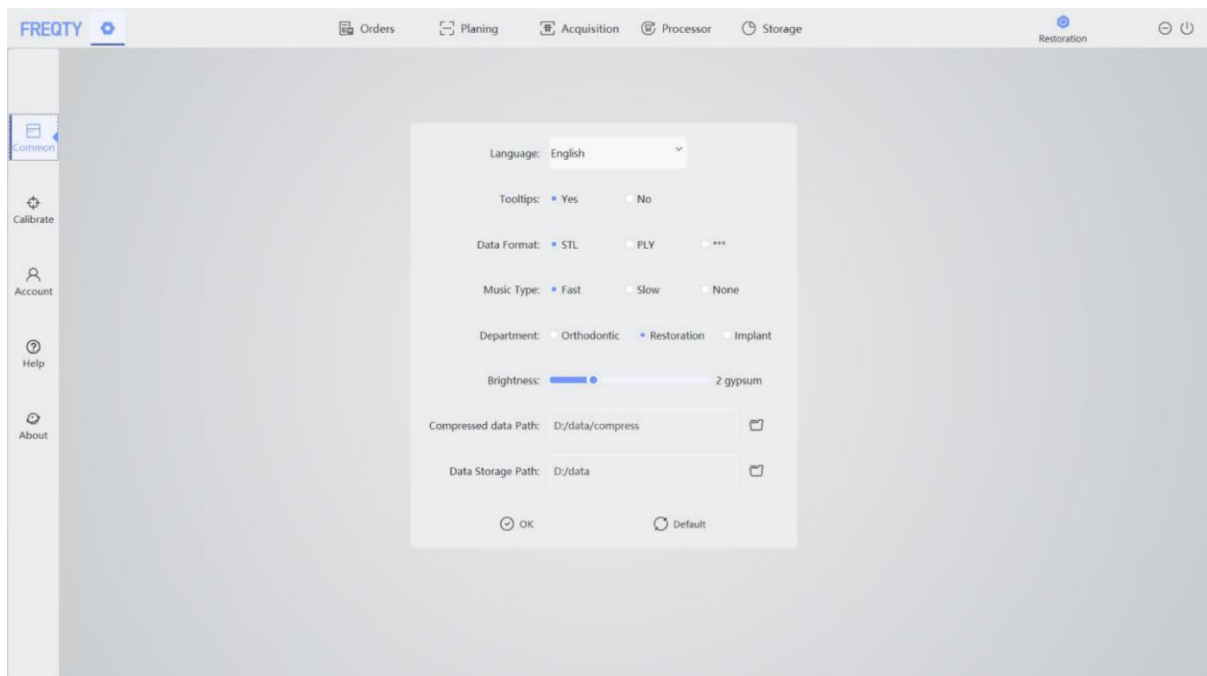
FREQTY

Orders Planing Acquisition Processor Storage

Restoration

Common

Calibrate

Account

Help

About

Language: English

Tooltips: Yes No

Data Format: STL PLY ***

Music Type: Fast Slow None

Department: Orthodontic Restoration Implant

Brightness: 2 gypsum

Compressed data Path: D:/data/compress

Data Storage Path: D:/data

OK

Default